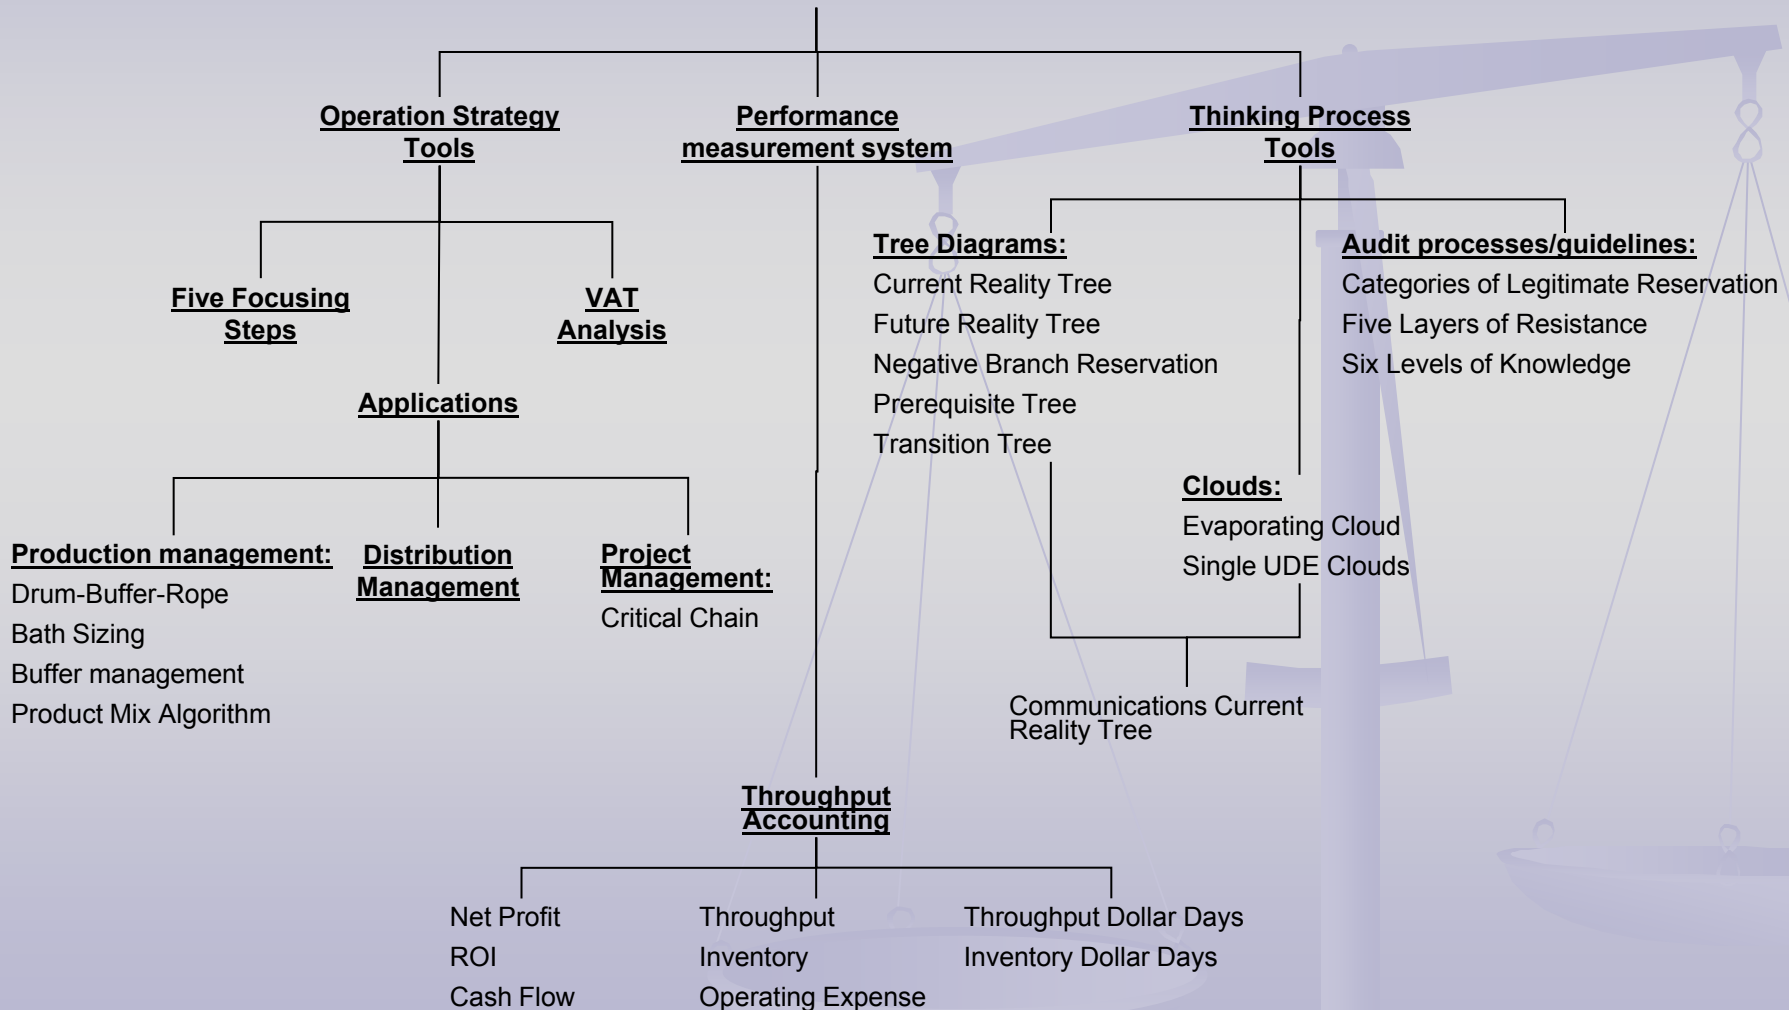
Operation Strategy Tools

Performance measurement system

Thinking Process Tools

Five Focusing Steps

VAT Analysis

Applications

Production management:
Drum-Buffer-Rope
Bath Sizing
Buffer management
Product Mix Algorithm

Distribution Management

Project Management:
Critical Chain

Tree Diagrams:
Current Reality Tree
Future Reality Tree
Negative Branch Reservation
Prerequisite Tree
Transition Tree

Audit processes/guidelines:
Categories of Legitimate Reservation
Five Layers of Resistance
Six Levels of Knowledge

Clouds:
Evaporating Cloud
Single UDE Clouds

Communications Current Reality Tree

Throughput Accounting

Net Profit
ROI
Cash Flow

Throughput
Inventory
Operating Expense

Throughput Dollar Days
Inventory Dollar Days